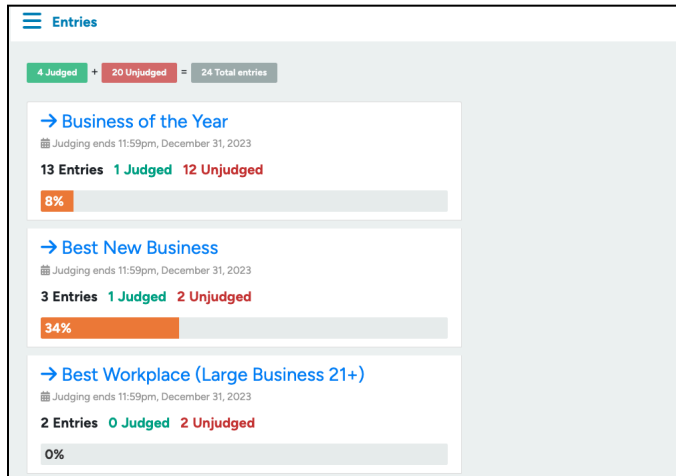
Entries

4 Judged + 20 Unjudged = 24 Total entries

→ Business of the Year
Judging ends 11:59pm, December 31, 2023
13 Entries 1 Judged 12 Unjudged
8%

→ Best New Business
Judging ends 11:59pm, December 31, 2023
3 Entries 1 Judged 2 Unjudged
34%

→ Best Workplace (Large Business 21+)
Judging ends 11:59pm, December 31, 2023
2 Entries 0 Judged 2 Unjudged
0%